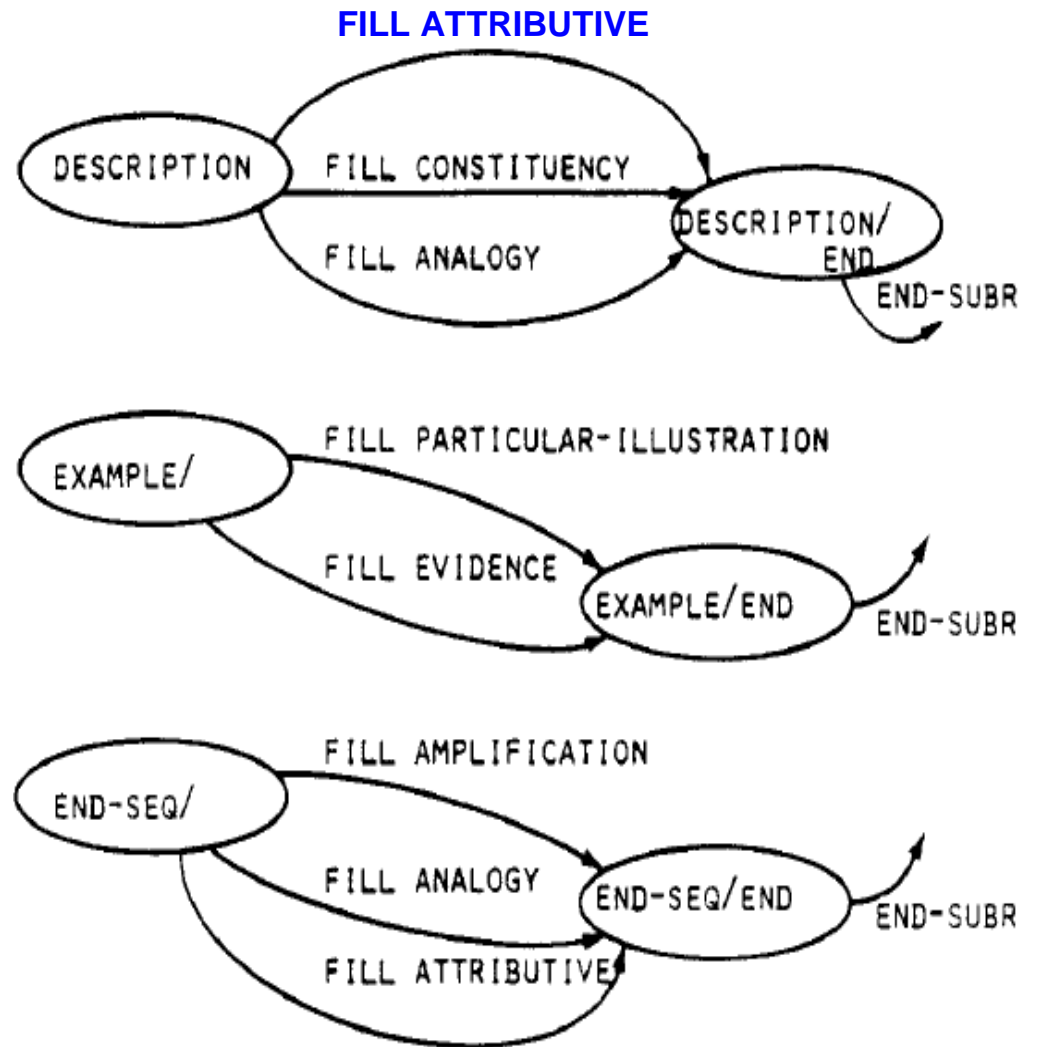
FILL ATTRIBUTIVE

DESCRIPTION

FILL CONSTITUENCY

FILL ANALOGY

DESCRIPTION/ END

END-SUBR

FILL PARTICULAR-ILLUSTRATION

EXAMPLE/

FILL EVIDENCE

EXAMPLE/END

END-SUBR

FILL AMPLIFICATION

END-SEQ/

FILL ANALOGY

END-SEQ/END

END-SUBR

FILL ATTRIBUTIVE